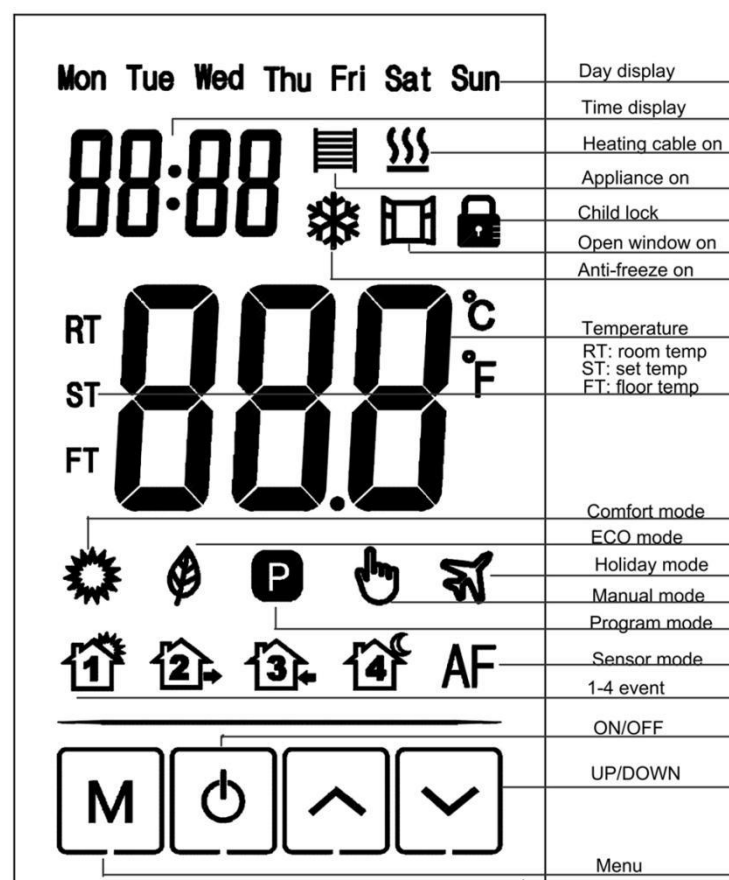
Mon Tue Wed Thu Fri Sat Sun

88:88

RT
ST
FT

888.8

°C
°F

P

1 2 3 4 AF

M

Day display
Time display
Heating cable on
Appliance on
Child lock
Open window on
Anti-freeze on
Temperature
RT: room temp
ST: set temp
FT: floor temp
Comfort mode
ECO mode
Holiday mode
Manual mode
Program mode
Sensor mode
1-4 event
ON/OFF
UP/DOWN
Menu